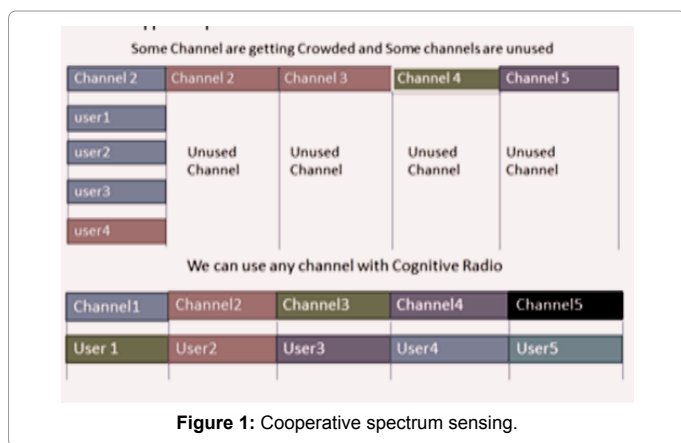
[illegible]

Some Channel are getting Crowded and Some channels are unused

| Channel 2 | Channel 2 | Channel 3 | Channel 4 | Channel 5 |
|---|---|---|---|---|
| user1 | Unused Channel | Unused Channel | Unused Channel | Unused Channel |
| user2 | | | | |
| user3 | | | | |
| user4 | | | | |

We can use any channel with Cognitive Radio

| Channel1 | Channel2 | Channel3 | Channel4 | Channel5 |
|---|---|---|---|---|
| User 1 | User2 | User3 | User4 | User5 |

**Figure 1:** Cooperative spectrum sensing.